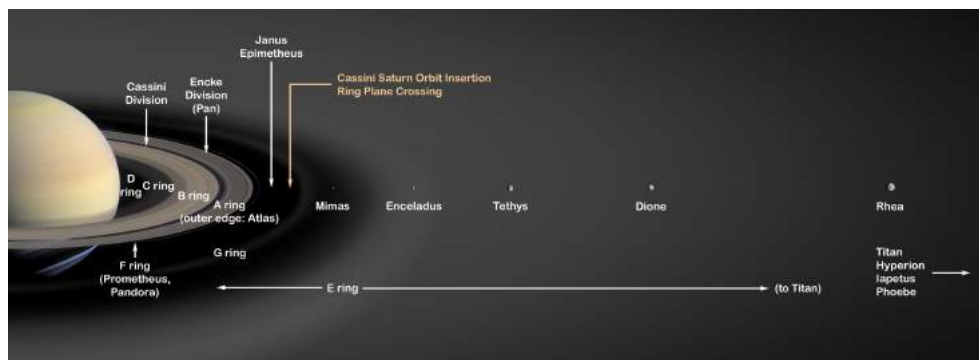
Janus
Epimetheus

Cassini Saturn Orbit Insertion
Ring Plane Crossing

Cassini
Division

Encke
Division
(Pan)

D
ring

C ring

B ring

A ring
(outer edge: Atlas)

Mimas

Enceladus

Tethys

Dione

Rhea

F ring
(Prometheus,
Pandora)

G ring

E ring

(to Titan)

Titan
Hyperion
Iapetus
Phoebe